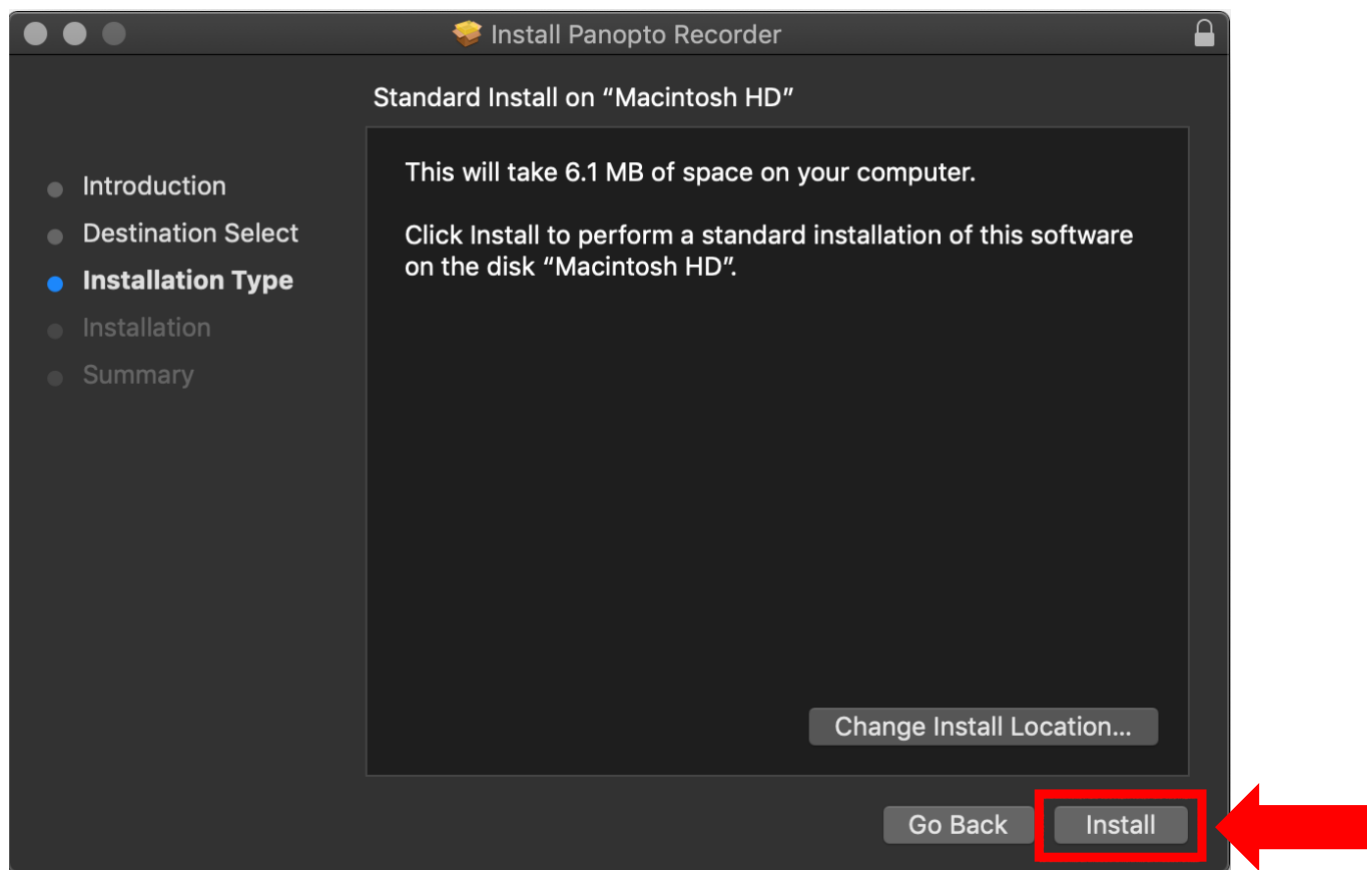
Install Panopto Recorder

Standard Install on “Macintosh HD”

Introduction
Destination Select
Installation Type
Installation
Summary

This will take 6.1 MB of space on your computer.

Click Install to perform a standard installation of this software on the disk “Macintosh HD”.

Change Install Location...

Go Back
Install